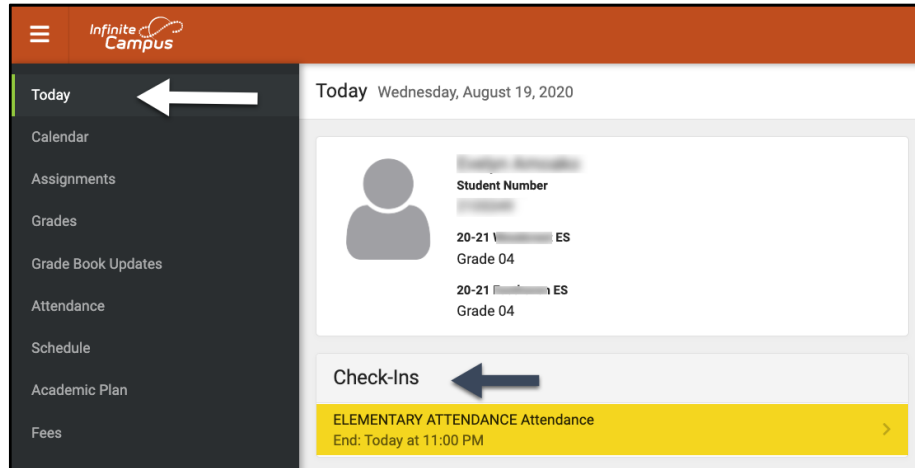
Infinite Campus

Today
Calendar
Assignments
Grades
Grade Book Updates
Attendance
Schedule
Academic Plan
Fees

Today Wednesday, August 19, 2020

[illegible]
Student Number
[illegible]
20-21 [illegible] ES
Grade 04
20-21 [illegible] ES
Grade 04

Check-Ins

ELEMENTARY ATTENDANCE Attendance
End: Today at 11:00 PM